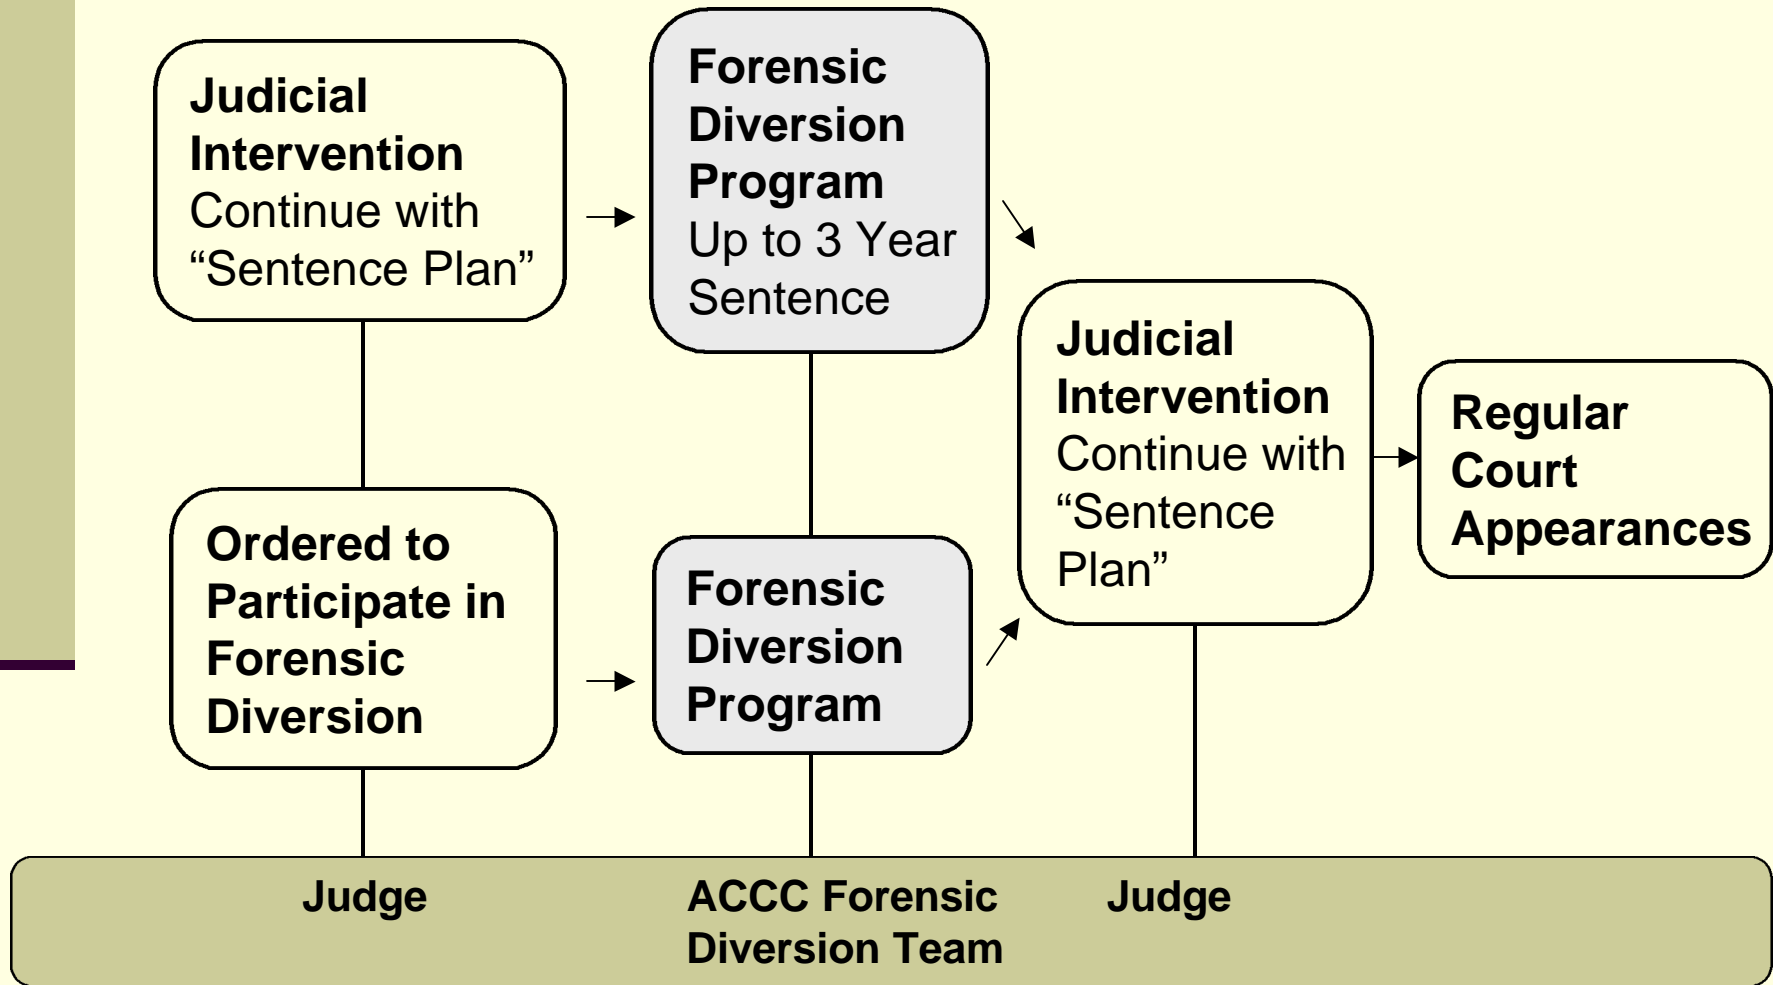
Judicial Intervention
Continue with "Sentence Plan"

Forensic Diversion Program
Up to 3 Year Sentence

Ordered to Participate in Forensic Diversion

Forensic Diversion Program

Judicial Intervention
Continue with "Sentence Plan"

Regular Court Appearances

Judge

ACCC Forensic Diversion Team

Judge